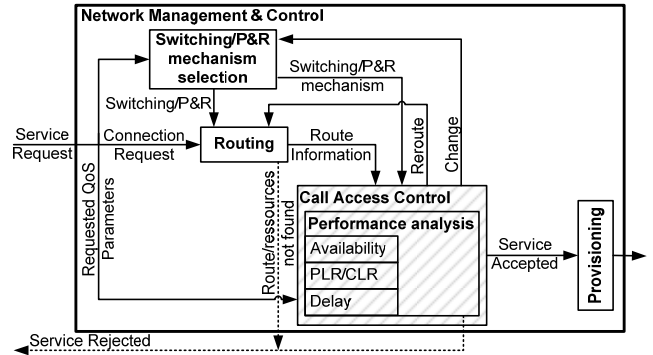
Network Management & Control

Switching/P&R mechanism selection

Switching/P&R mechanism

Switching/P&R

Change

Reroute

Service Request

Connection Request

Routing

Route Information

Requested QoS Parameters

Route/ressources not found

Call Access Control

Performance analysis

Availability

PLR/CLR

Delay

Service Accepted

Provisioning

Service Rejected